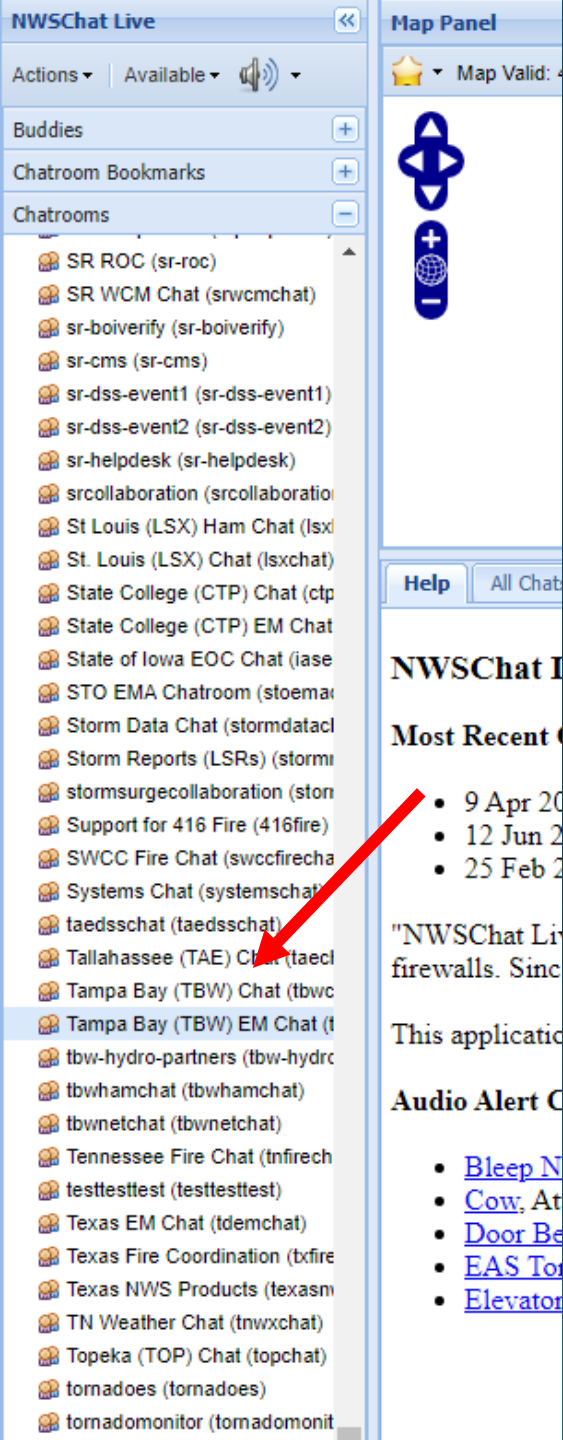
NWSChat Live
Actions ▾ | Available ▾
Buddies
Chatroom Bookmarks
Chatrooms
SR ROC (sr-roc)
SR WCM Chat (srwcmchat)
sr-boiverify (sr-boiverify)
sr-cms (sr-cms)
sr-dss-event1 (sr-dss-event1)
sr-dss-event2 (sr-dss-event2)
sr-helpdesk (sr-helpdesk)
srcollaboration (srcollaboratio
St Louis (LSX) Ham Chat (lsx
St. Louis (LSX) Chat (lsxchat)
State College (CTP) Chat (ctp
State College (CTP) EM Chat
State of Iowa EOC Chat (iase
STO EMA Chatroom (stoema
Storm Data Chat (stormdatac
Storm Reports (LSRs) (storm
stormsurgecollaboration (stor
Support for 416 Fire (416fire)
SWCC Fire Chat (swccfirecha
Systems Chat (systemschat
taedsschat (taedsschat)
Tallahassee (TAE) Chat (taec
Tampa Bay (TBW) Chat (tbwc
Tampa Bay (TBW) EM Chat (t
tbw-hydro-partners (tbw-hydro
tbwhamchat (tbwhamchat)
tbwnetchat (tbwnetchat)
Tennessee Fire Chat (tnfirech
testtesttest (testtesttest)
Texas EM Chat (tdemchat)
Texas Fire Coordination (txfire
Texas NWS Products (texasn
TN Weather Chat (tnwxchat)
Topeka (TOP) Chat (topchat)
tornadoes (tornadoes)
tornadomonitor (tornadomonit

Map Panel
Map Valid:

Help | All Chats

NWSChat L

Most Recent

• 9 Apr 20
• 12 Jun 2
• 25 Feb 2

"NWSChat Liv firewalls. Sinc

This applicatio

Audio Alert C

• Bleep N
• Cow, At
• Door Be
• EAS To
• Elevator